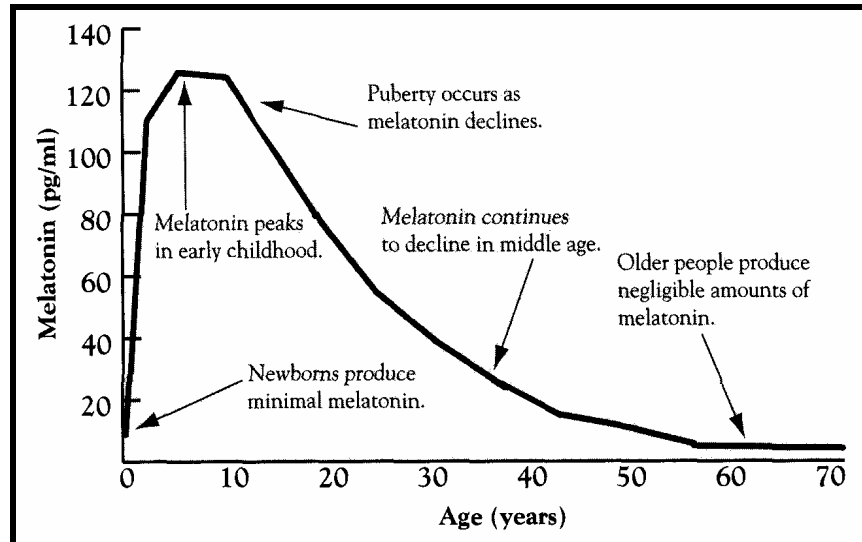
140
120
100
80
60
40
20
Melatonin (pg/ml)

Puberty occurs as melatonin declines.

Melatonin peaks in early childhood.

Melatonin continues to decline in middle age.

Older people produce negligible amounts of melatonin.

Newborns produce minimal melatonin.

0 10 20 30 40 50 60 70
Age (years)